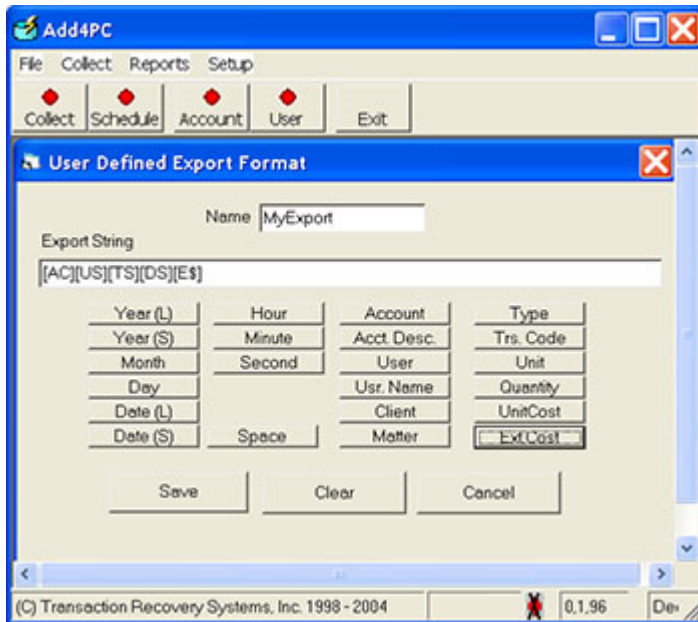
Add4PC

File Collect Reports Setup

Collect Schedule Account User Exit

User Defined Export Format

Name MyExport

Export String

[AC][US][TS][DS][E$]

Year (L) Hour Account Type
Year (S) Minute Acct. Desc. Trs. Code
Month Second User Unit
Day Usr. Name Quantity
Date (L) Client UnitCost
Date (S) Space Matter Ext.Cost

Save Clear Cancel

(C) Transaction Recovery Systems, Inc. 1998 - 2004 0,1,96 De